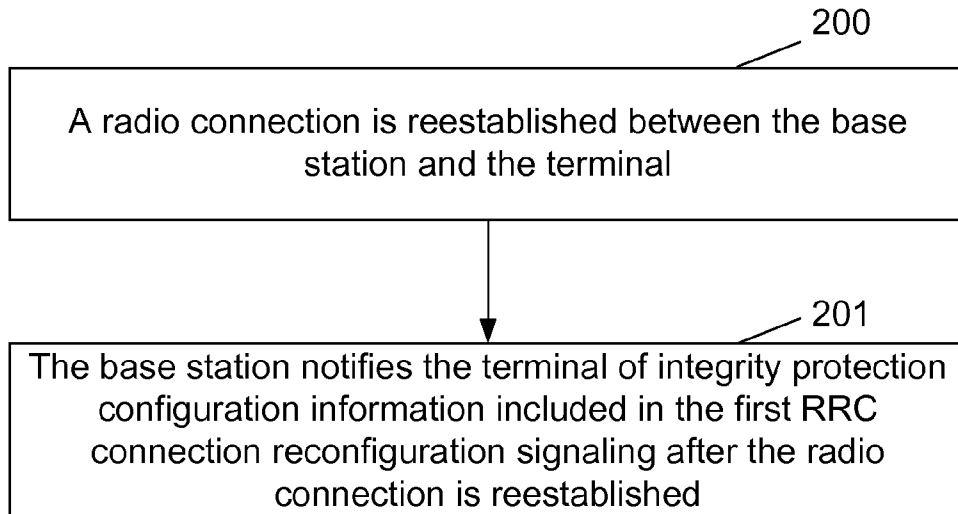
200

A radio connection is reestablished between the base station and the terminal

201

The base station notifies the terminal of integrity protection configuration information included in the first RRC connection reconfiguration signaling after the radio connection is reestablished